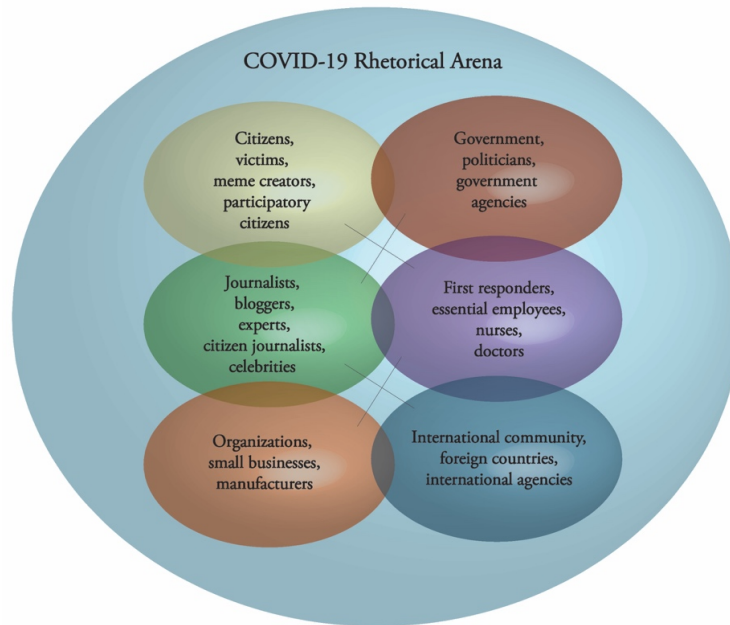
COVID-19 Rhetorical Arena

Citizens, victims, meme creators, participatory citizens

Government, politicians, government agencies

Journalists, bloggers, experts, citizen journalists, celebrities

First responders, essential employees, nurses, doctors

Organizations, small businesses, manufacturers

International community, foreign countries, international agencies